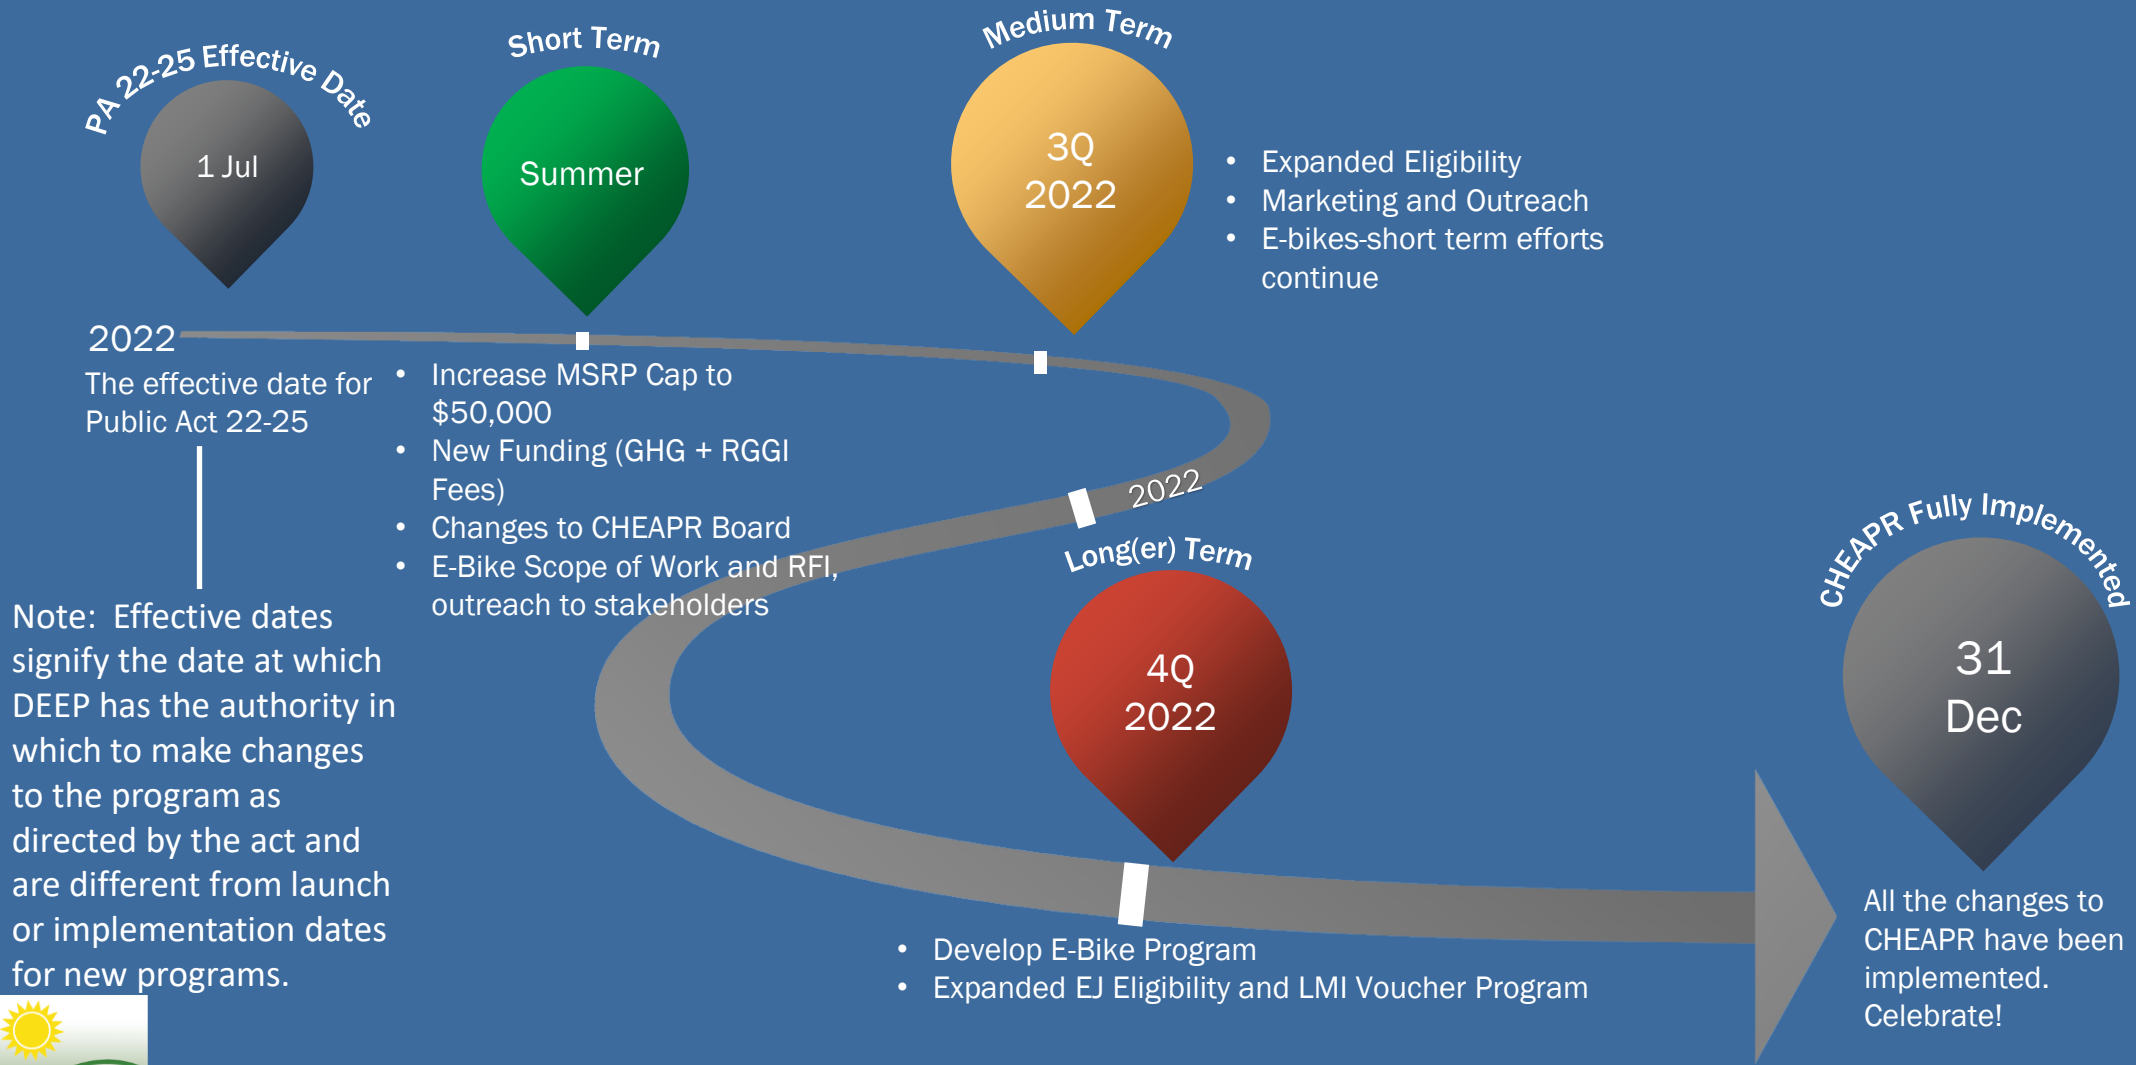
PA 22-25 Effective Date

1 Jul

Short Term

Summer

Medium Term

3Q 2022

- Expanded Eligibility
- Marketing and Outreach
- E-bikes-short term efforts continue

2022

The effective date for Public Act 22-25

- Increase MSRP Cap to $50,000
- New Funding (GHG + RGGI Fees)
- Changes to CHEAPR Board
- E-Bike Scope of Work and RFI, outreach to stakeholders

2022

Long(er) Term

4Q 2022

CHEAPR Fully Implemented

31 Dec

Note: Effective dates signify the date at which DEEP has the authority in which to make changes to the program as directed by the act and are different from launch or implementation dates for new programs.

- Develop E-Bike Program
- Expanded EJ Eligibility and LMI Voucher Program

All the changes to CHEAPR have been implemented. Celebrate!